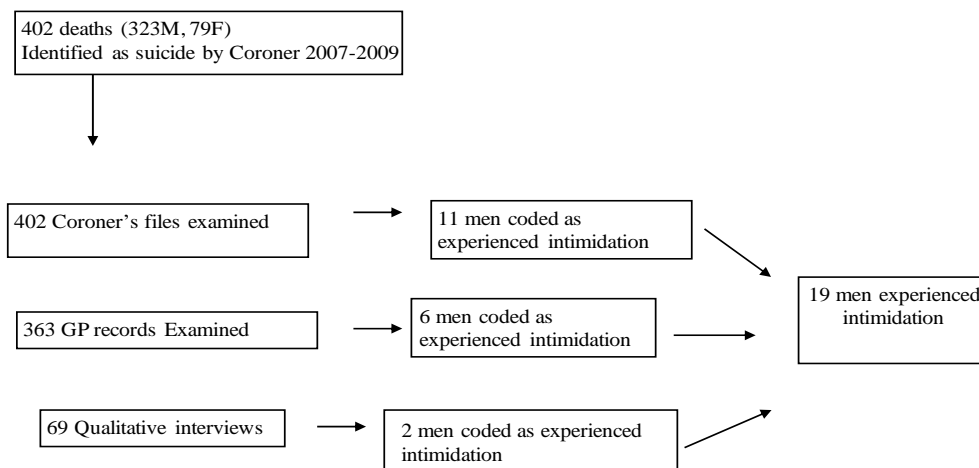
402 deaths (323M, 79F)
Identified as suicide by Coroner 2007-2009

402 Coroner's files examined

11 men coded as experienced intimidation

363 GP records Examined

6 men coded as experienced intimidation

69 Qualitative interviews

2 men coded as experienced intimidation

19 men experienced intimidation